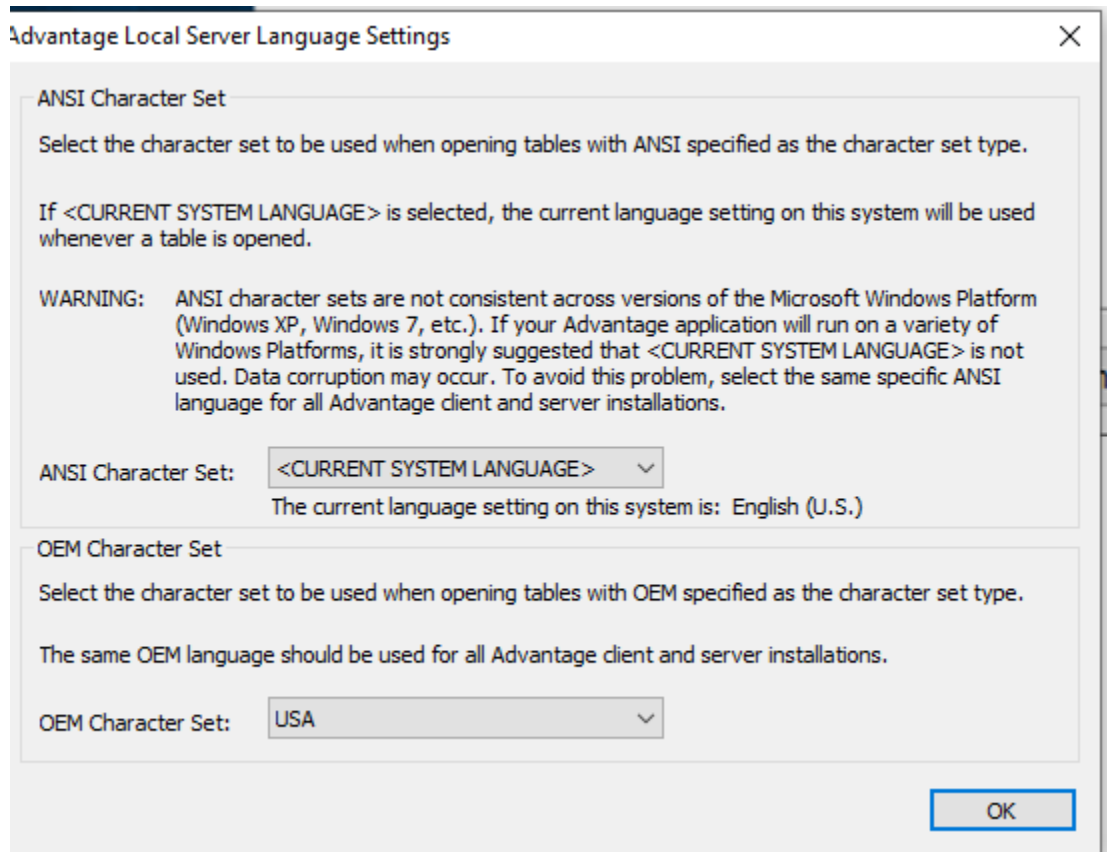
Advantage Local Server Language Settings

×

ANSI Character Set

Select the character set to be used when opening tables with ANSI specified as the character set type.

If <CURRENT SYSTEM LANGUAGE> is selected, the current language setting on this system will be used whenever a table is opened.

WARNING: ANSI character sets are not consistent across versions of the Microsoft Windows Platform (Windows XP, Windows 7, etc.). If your Advantage application will run on a variety of Windows Platforms, it is strongly suggested that <CURRENT SYSTEM LANGUAGE> is not used. Data corruption may occur. To avoid this problem, select the same specific ANSI language for all Advantage client and server installations.

ANSI Character Set: <CURRENT SYSTEM LANGUAGE>

The current language setting on this system is: English (U.S.)

OEM Character Set

Select the character set to be used when opening tables with OEM specified as the character set type.

The same OEM language should be used for all Advantage client and server installations.

OEM Character Set: USA

OK